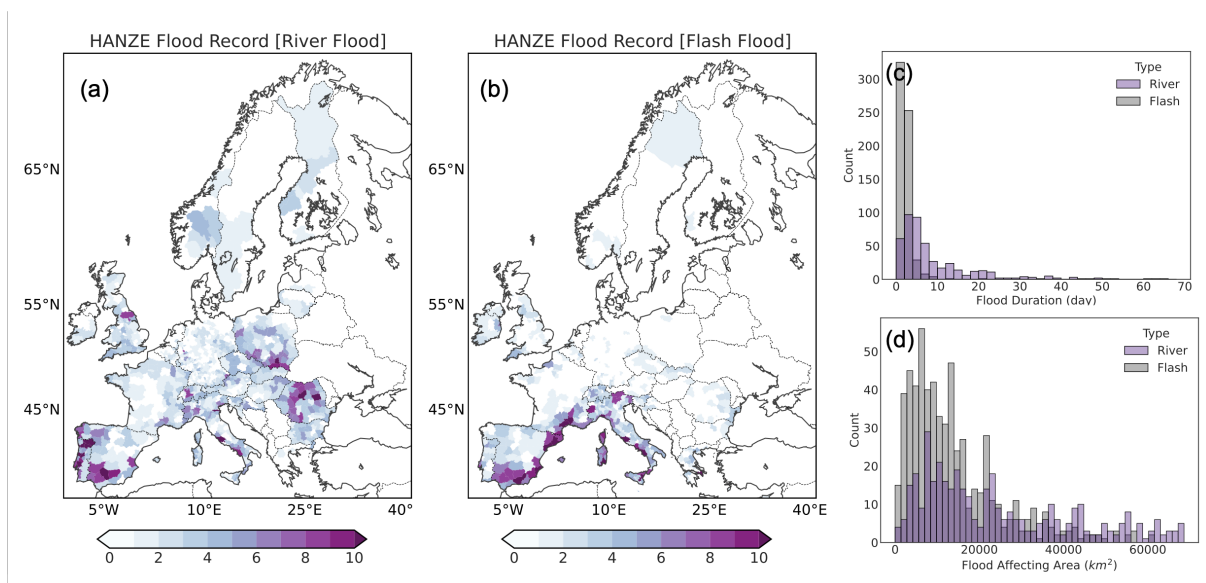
HANZE Flood Record [River Flood]

(a)

65°N

55°N

45°N

5°W 10°E 25°E 40°

0 2 4 6 8 10

HANZE Flood Record [Flash Flood]

(b)

65°N

55°N

45°N

5°W 10°E 25°E 40°E

0 2 4 6 8 10

(c)

Type
River
Flash

Count

300
250
200
150
100
50
0

0 10 20 30 40 50 60 70
Flood Duration (day)

(d)

Type
River
Flash

Count

50
40
30
20
10
0

0 20000 40000 60000
Flood Affecting Area ($km^2$)